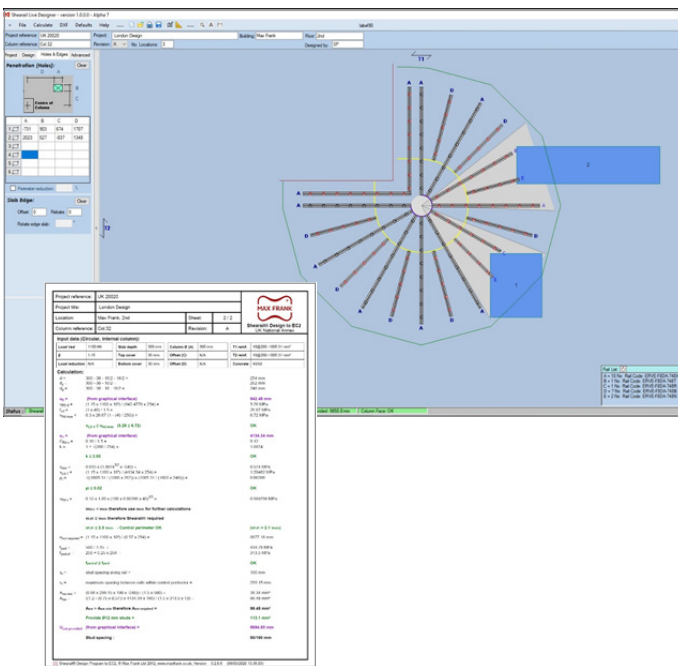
Shearail Live Designer - version 1.0.0.0 - Alpha 7

File Calculate DXF Defaults Help

Project reference UK 20020 Project London Design Building Max Frank Floor 2nd

Column reference Col 32 Revision A No. Locations 1 Designed by

Project Design Holes & Edges Advanced

Penetration (Holes): Clear

Centre of Column

| | A | B | C | D |
|---|---|---|---|---|
| 1 | 701 | 903 | 674 | 1707 |
| 2 | 2023 | 527 | 637 | 1349 |
| 3 | | | | |
| 4 | | | | |
| 5 | | | | |
| 6 | | | | |

Perimeter reduction:

Slab Edge: Clear

Offset 0 Rotate 0

Rotate edge slab

1

2

Rail List
A = 15 No. Rail Code: ERVS FBDA 740
B = 1 No. Rail Code: ERVS FBDA 740
C = 1 No. Rail Code: ERVS FBDA 740
D = 10 No. Rail Code: ERVS FBDA 740
E = 2 No. Rail Code: ERVS FBDA 740

Status Column Face: OK

| Project reference | UK 20020 | |
|---|---|---|
| Project title | London Design | |
| Location | Max Frank, 2nd | Sheet 2 / 2 |
| Column reference | Col 32 | Revision A |

MAX FRANK
Shearail® Design to EC2
UK National Annex

Input data (Circular, internal column):

Calculation:

(from graphical interface)

OK

(from graphical interface)

OK

OK

therefore Shearail® required

Control perimeter OK

OK

(from graphical interface)

Provide Ø12 mm studs =

Stud spacing :

Shearail® Design Program to EC2, © Max Frank Ltd